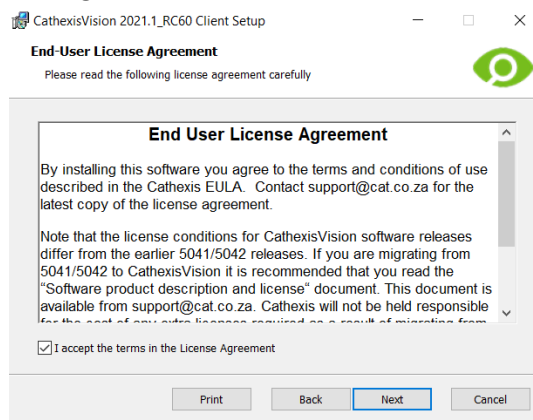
CathexisVision 2021.1_RC60 Client Setup

End-User License Agreement
Please read the following license agreement carefully

End User License Agreement

By installing this software you agree to the terms and conditions of use described in the Cathexis EULA. Contact support@cat.co.za for the latest copy of the license agreement.

Note that the license conditions for CathexisVision software releases differ from the earlier 5041/5042 releases. If you are migrating from 5041/5042 to CathexisVision it is recommended that you read the "Software product description and license" document. This document is available from support@cat.co.za. Cathexis will not be held responsible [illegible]

I accept the terms in the License Agreement

Print Back Next Cancel